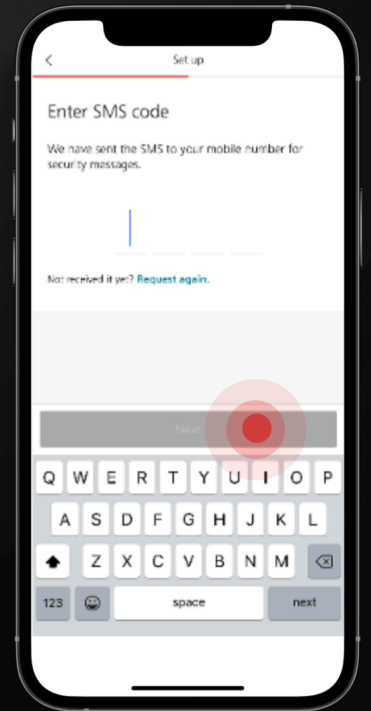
<
Set up

Enter SMS code

We have sent the SMS to your mobile number for security messages.

Not received it yet? Request again.

Next

Q W E R T Y U I O P
A S D F G H J K L
Z X C V B N M
123
space
next